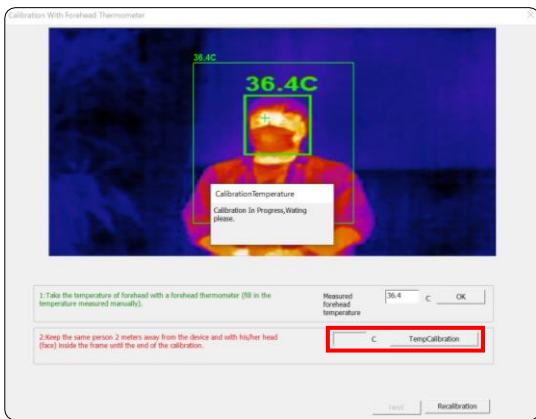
Calibration With Forehead Thermometer

36.4C

36.4C

CalibrationTemperature

Calibration In Progress,Wating please.

1:Take the temperature of forehead with a forehead thermometer (fill in the temperature measured manually).

Measured forehead temperature

36.4

C

OK

2:Keep the same person 2 meters away from the device and with his/her head (face) inside the frame until the end of the calibration.

C

TempCalibration

Next

Recalibration